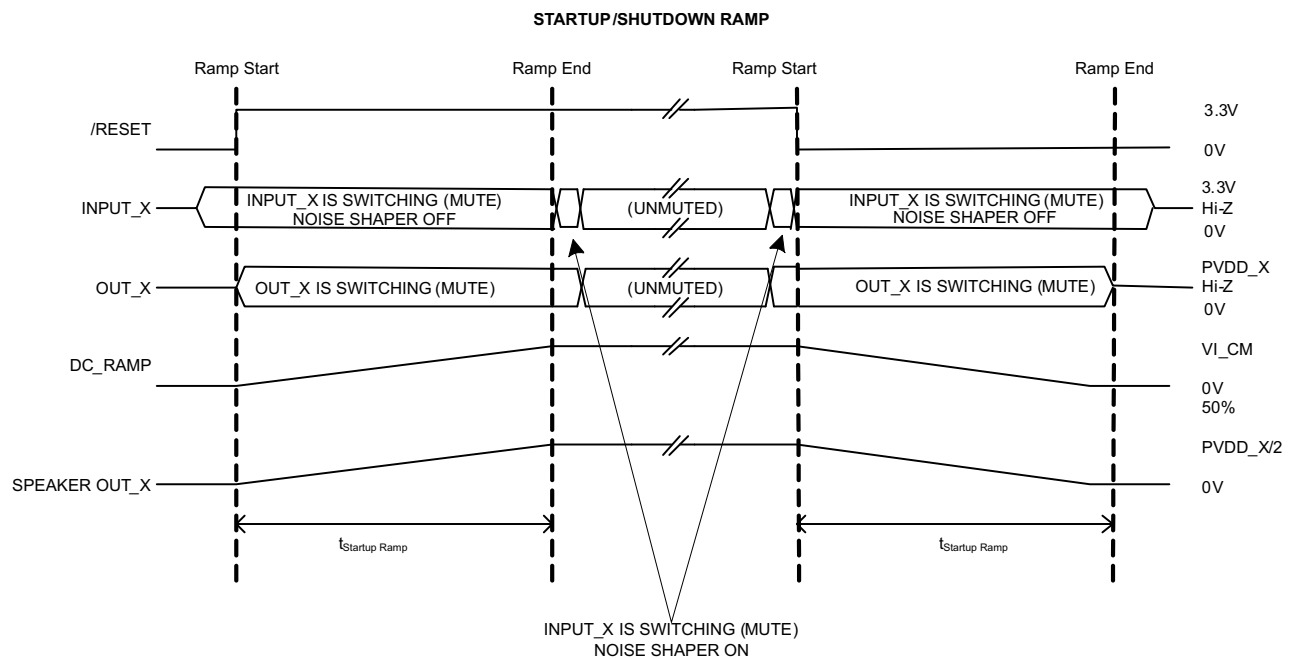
STARTUP/SHUTDOWN RAMP

Ramp Start
Ramp End
Ramp Start
Ramp End

/RESET
3.3V
0V

INPUT_X
INPUT_X IS SWITCHING (MUTE)
NOISE SHAPER OFF
(UNMUTED)
INPUT_X IS SWITCHING (MUTE)
NOISE SHAPER OFF
3.3V
Hi-Z
0V

OUT_X
OUT_X IS SWITCHING (MUTE)
(UNMUTED)
OUT_X IS SWITCHING (MUTE)
PVDD_X
Hi-Z
0V

DC_RAMP
VI_CM
0V
50%

SPEAKER OUT_X
PVDD_X/2
0V

$t_{Startup\ Ramp}$
$t_{Startup\ Ramp}$

INPUT_X IS SWITCHING (MUTE)
NOISE SHAPER ON